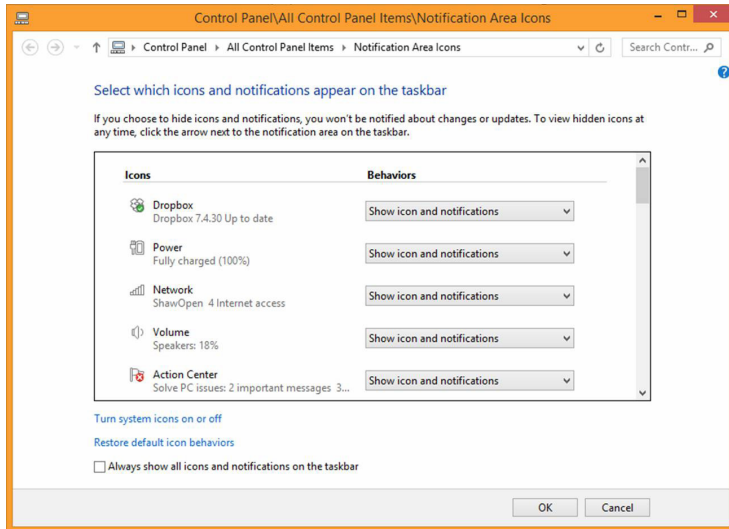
Control Panel\All Control Panel Items\Notification Area Icons

Control Panel ▸ All Control Panel Items ▸ Notification Area Icons

Search Contr...

Select which icons and notifications appear on the taskbar

If you choose to hide icons and notifications, you won't be notified about changes or updates. To view hidden icons at any time, click the arrow next to the notification area on the taskbar.

| Icons | Behaviors |
|---|---|
| Dropbox<br>Dropbox 7.4.30 Up to date | Show icon and notifications |
| Power<br>Fully charged (100%) | Show icon and notifications |
| Network<br>ShawOpen 4 Internet access | Show icon and notifications |
| Volume<br>Speakers: 18% | Show icon and notifications |
| Action Center<br>Solve PC issues: 2 important messages 3... | Show icon and notifications |

Turn system icons on or off

Restore default icon behaviors

Always show all icons and notifications on the taskbar

OK Cancel